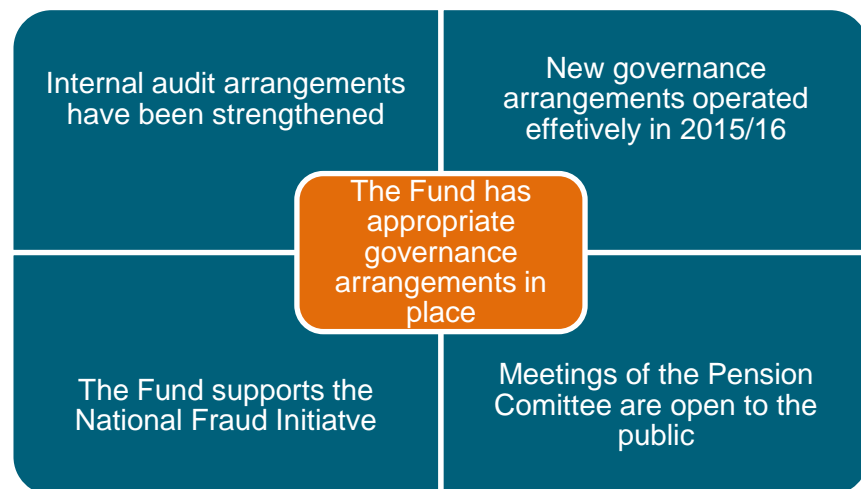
Internal audit arrangements have been strengthened

New governance arrangements operated effetively in 2015/16

The Fund has appropriate governance arrangements in place

The Fund supports the National Fraud Initiatve

Meetings of the Pension Comittee are open to the public